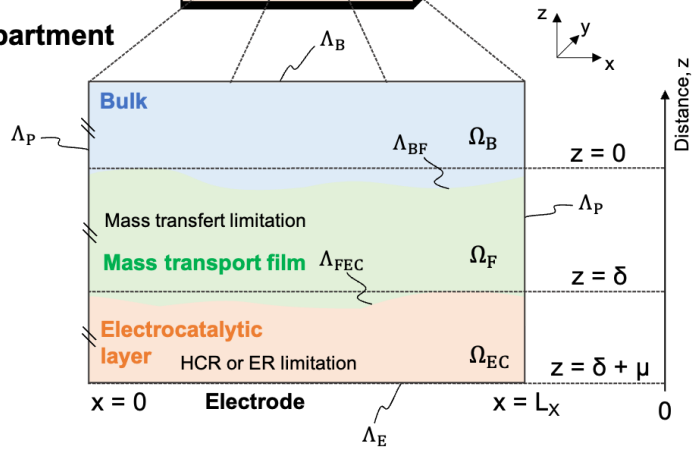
partment

$\Lambda_B$

z
y
x

Distance, z

Bulk

$\Lambda_P$

$\Lambda_{BF}$

$\Omega_B$

z = 0

$\Lambda_P$

Mass transfert limitation

Mass transport film

$\Lambda_{FEC}$

$\Omega_F$

z = δ

Electrocatalytic layer

HCR or ER limitation

$\Omega_{EC}$

z = δ + μ

x = 0

Electrode

x = $L_X$

0

$\Lambda_E$